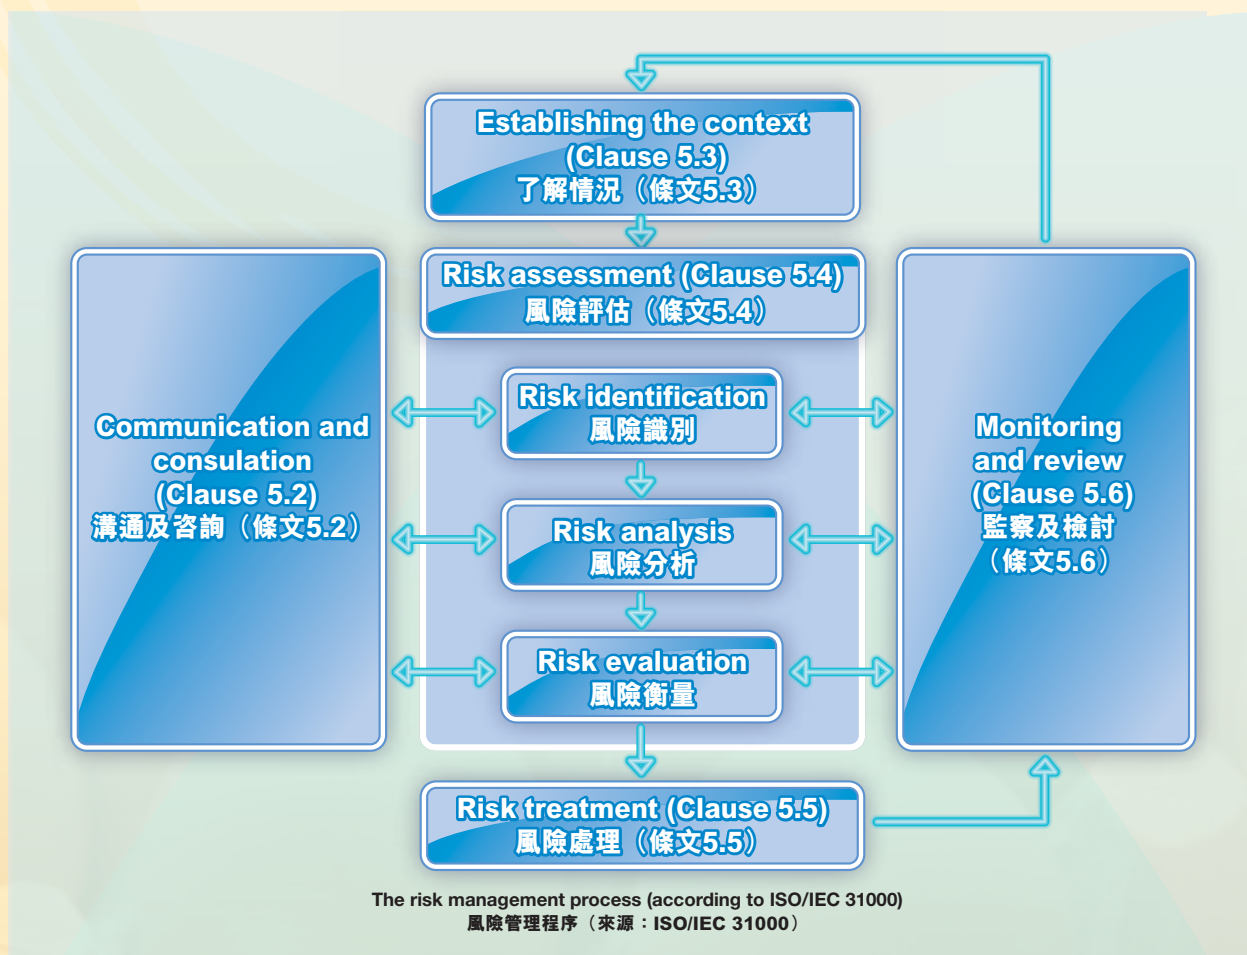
Establishing the context (Clause 5.3)
了解情況（條文5.3）

Communication and consulation (Clause 5.2)
溝通及咨詢（條文5.2）

Risk assessment (Clause 5.4)
風險評估（條文5.4）

Risk identification
風險識別

Risk analysis
風險分析

Risk evaluation
風險衡量

Monitoring and review (Clause 5.6)
監察及檢討（條文5.6）

Risk treatment (Clause 5.5)
風險處理（條文5.5）

The risk management process (according to ISO/IEC 31000)
風險管理程序（來源：ISO/IEC 31000）